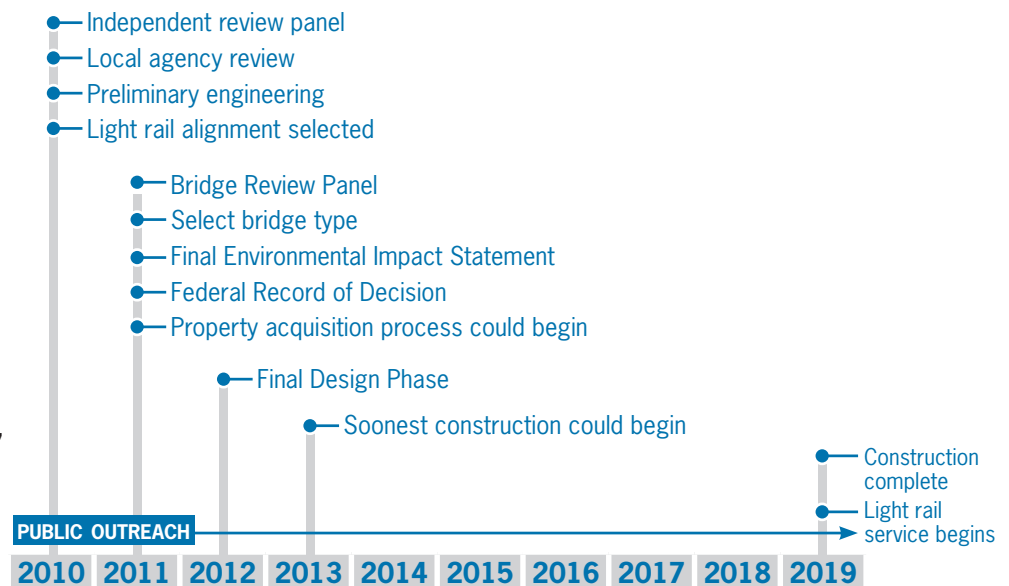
Independent review panel
Local agency review
Preliminary engineering
Light rail alignment selected

Bridge Review Panel
Select bridge type
Final Environmental Impact Statement
Federal Record of Decision
Property acquisition process could begin

Final Design Phase

Soonest construction could begin

Construction complete
Light rail service begins

PUBLIC OUTREACH

2010 2011 2012 2013 2014 2015 2016 2017 2018 2019